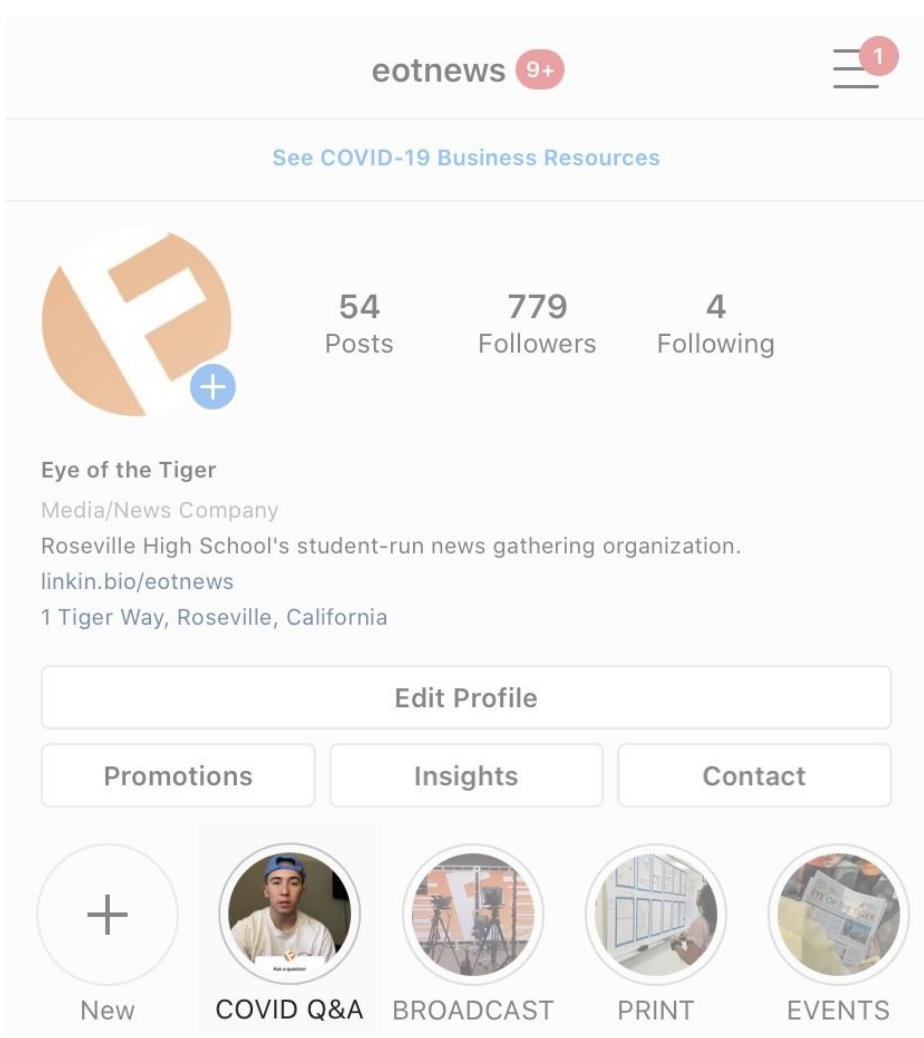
eotnews 9+

1

See COVID-19 Business Resources

54
Posts

779
Followers

4
Following

Eye of the Tiger
Media/News Company
Roseville High School's student-run news gathering organization.
linkin.bio/eotnews
1 Tiger Way, Roseville, California

Edit Profile

Promotions

Insights

Contact

Ask a question

EYE OF THE TIGER

New

COVID Q&A

BROADCAST

PRINT

EVENTS